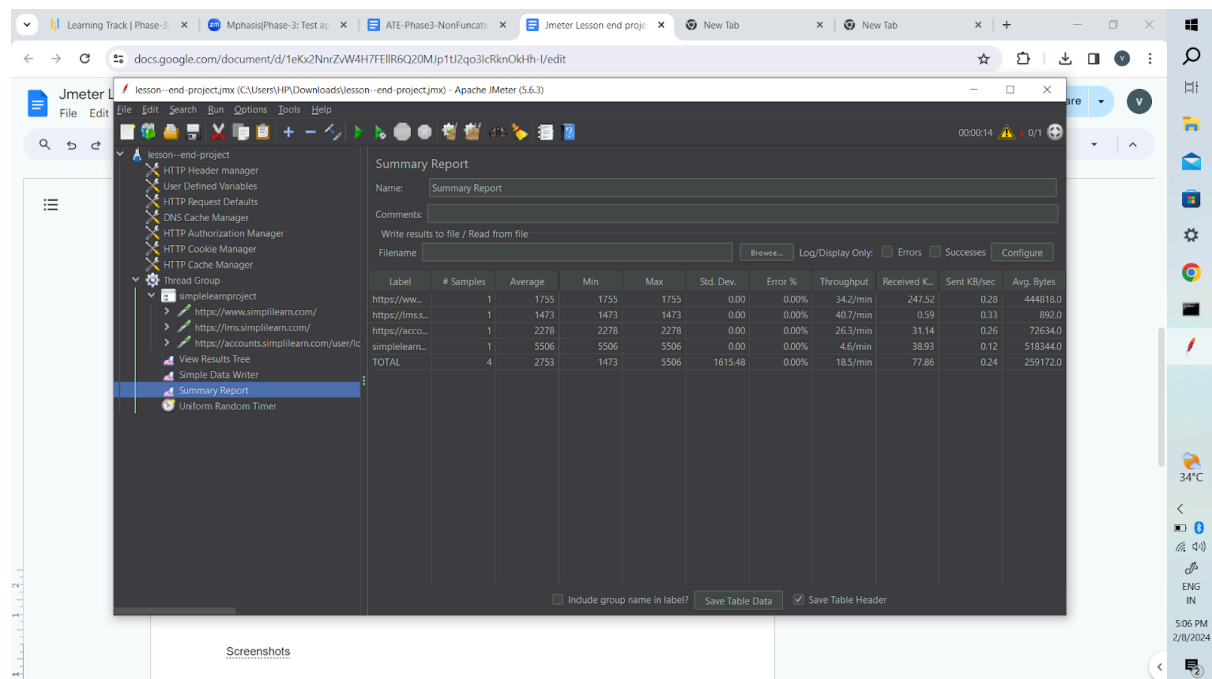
Learning Track | Phase-3 ×
Mphasis|Phase-3: Test ap ×
ATE-Phase3-NonFuncatic ×
Jmeter Lesson end proje ×
New Tab ×
New Tab ×
+

docs.google.com/document/d/1eKx2NnrZvW4H7FEllR6Q20MJp1tJ2qo3lcRknOkHh-I/edit

Jmeter L
File Edit

lesson--end-project.jmx (C:\Users\HP\Downloads\lesson--end-project.jmx) - Apache JMeter (5.6.3)

File Edit Search Run Options Tools Help

00:00:14 0 0/1

lesson--end-project
HTTP Header manager
User Defined Variables
HTTP Request Defaults
DNS Cache Manager
HTTP Authorization Manager
HTTP Cookie Manager
HTTP Cache Manager
Thread Group
simpleleamproject
https://www.simplilearn.com/
https://lms.simplilearn.com/
https://accounts.simplilearn.com/user/lc
View Results Tree
Simple Data Writer
Summary Report
Uniform Random Timer

Summary Report
Name: Summary Report
Comments:
Write results to file / Read from file
Filename Browse... Log/Display Only: Errors Successes Configure

| Label | # Samples | Average | Min | Max | Std. Dev. | Error % | Throughput | Received K... | Sent KB/sec | Avg. Bytes |
|---|---|---|---|---|---|---|---|---|---|---|
| https://ww... | 1 | 1755 | 1755 | 1755 | 0.00 | 0.00% | 34.2/min | 247.52 | 0.28 | 444818.0 |
| https://lms.s... | 1 | 1473 | 1473 | 1473 | 0.00 | 0.00% | 40.7/min | 0.59 | 0.33 | 892.0 |
| https://acco... | 1 | 2278 | 2278 | 2278 | 0.00 | 0.00% | 26.3/min | 31.14 | 0.26 | 72634.0 |
| simplelearn... | 1 | 5506 | 5506 | 5506 | 0.00 | 0.00% | 4.6/min | 38.93 | 0.12 | 518344.0 |
| TOTAL | 4 | 2753 | 1473 | 5506 | 1615.48 | 0.00% | 18.5/min | 77.86 | 0.24 | 259172.0 |

Include group name in label? Save Table Data Save Table Header

Screenshots

are
34°C
ENG
IN
5:06 PM
2/8/2024